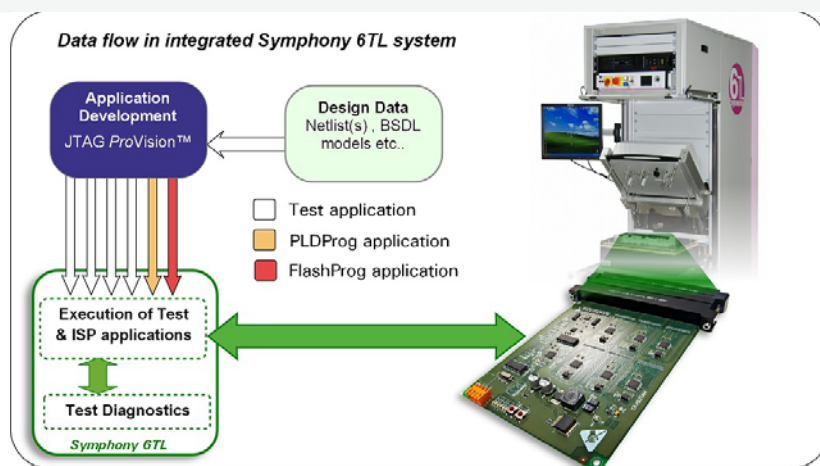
Data flow in integrated Symphony 6TL system

Application Development
JTAG ProVision™

Design Data
Netlist(s) , BSDL models etc..

Test application
PLDProg application
FlashProg application

Execution of Test & ISP applications

Test Diagnostics

Symphony 6TL

6TL